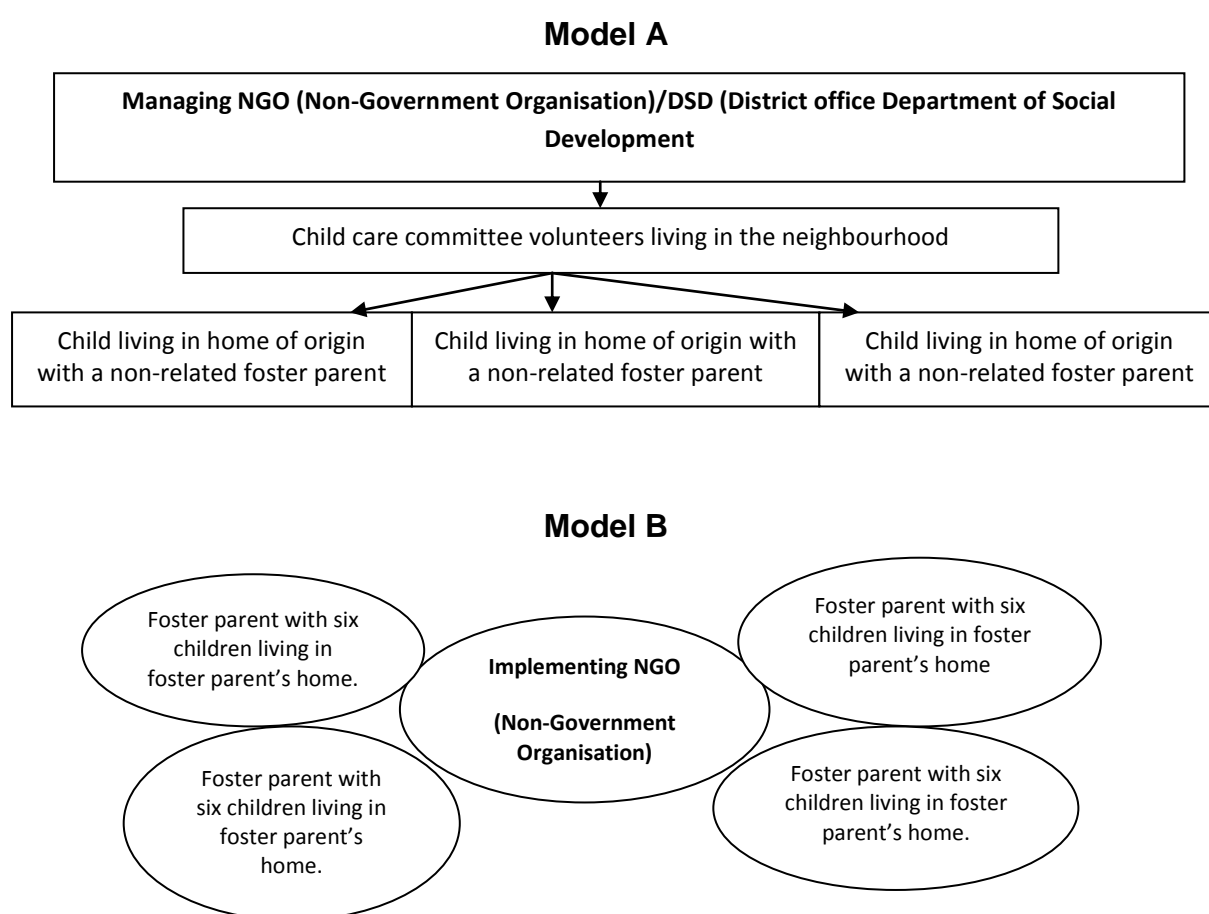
Model A

Managing NGO (Non-Government Organisation)/DSD (District office Department of Social Development

Child care committee volunteers living in the neighbourhood

Child living in home of origin with a non-related foster parent

Child living in home of origin with a non-related foster parent

Child living in home of origin with a non-related foster parent

Model B

Foster parent with six children living in foster parent's home.

Foster parent with six children living in foster parent's home

Implementing NGO

(Non-Government Organisation)

Foster parent with six children living in foster parent's home.

Foster parent with six children living in foster parent's home.